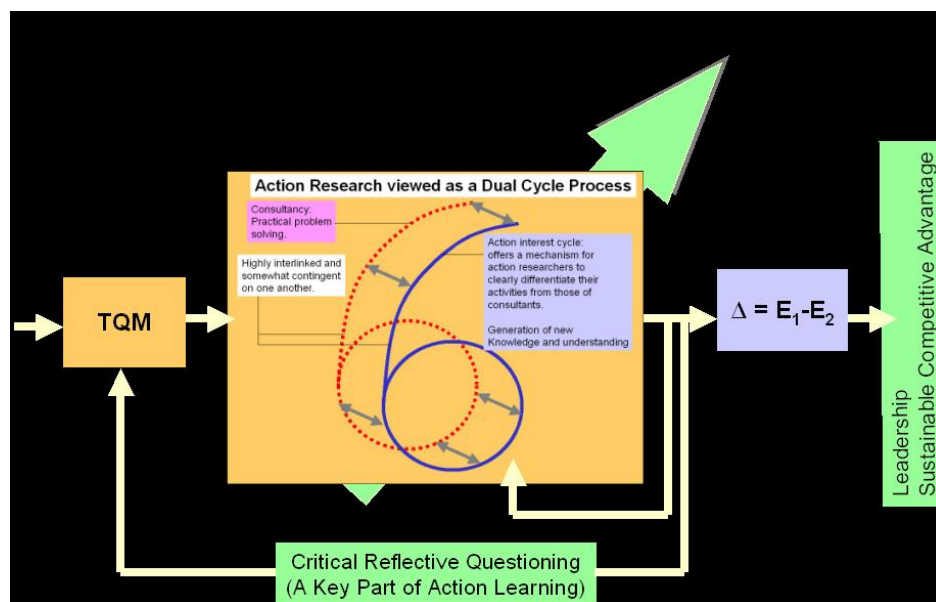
TQM

Action Research viewed as a Dual Cycle Process

Consultancy: Practical problem solving.

Highly interlinked and somewhat contingent on one another.

Action interest cycle: offers a mechanism for action researchers to clearly differentiate their activities from those of consultants.

Generation of new Knowledge and understanding

$\Delta = E_1 - E_2$

Leadership
Sustainable Competitive Advantage

Critical Reflective Questioning
(A Key Part of Action Learning)